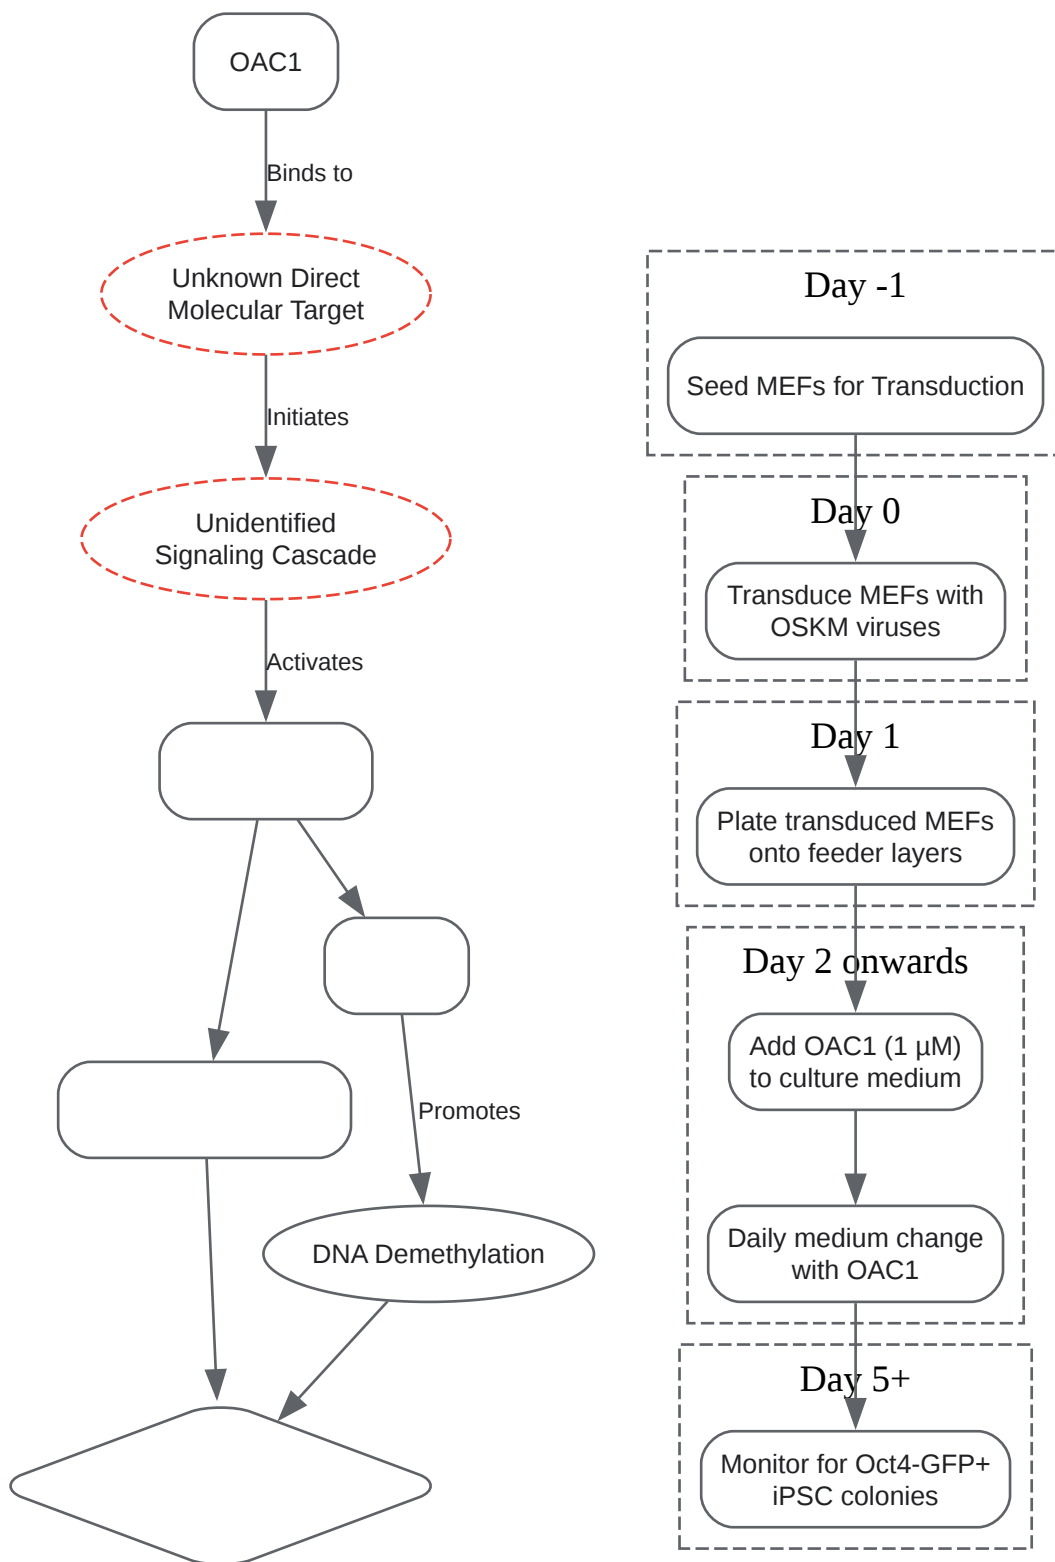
OAC1

Binds to

Unknown Direct Molecular Target

Initiates

Unidentified Signaling Cascade

Activates

Promotes

DNA Demethylation

Day -1

Seed MEFs for Transduction

Day 0

Transduce MEFs with OSKM viruses

Day 1

Plate transduced MEFs onto feeder layers

Day 2 onwards

Add OAC1 (1 μM) to culture medium

Daily medium change with OAC1

Day 5+

Monitor for Oct4-GFP+ iPSC colonies